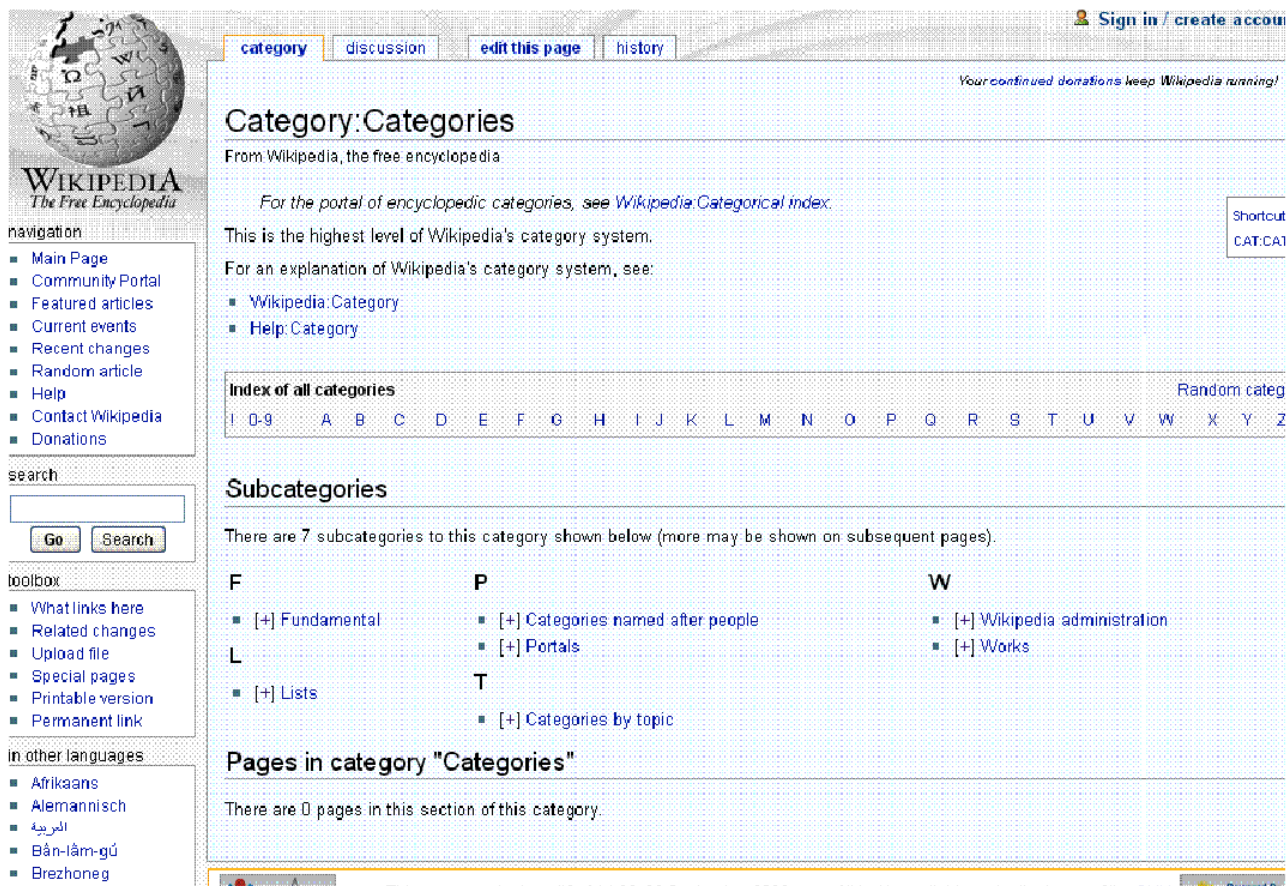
Sign in / create accou

category | discussion | edit this page | history

Your continued donations keep Wikipedia running!

WIKIPEDIA
The Free Encyclopedia

navigation
- Main Page
- Community Portal
- Featured articles
- Current events
- Recent changes
- Random article
- Help
- Contact Wikipedia
- Donations

search
Go Search

toolbox
- What links here
- Related changes
- Upload file
- Special pages
- Printable version
- Permanent link

in other languages
- Afrikaans
- Alemannisch
- العربية
- Bân-lâm-gú
- Brezhoneg

Category:Categories

From Wikipedia, the free encyclopedia

For the portal of encyclopedic categories, see Wikipedia:Categorical index.

Shortcut
CAT:CAT

This is the highest level of Wikipedia's category system.

For an explanation of Wikipedia's category system, see:

- Wikipedia:Category
- Help:Category

Index of all categories
Random categ
! 0-9 A B C D E F G H I J K L M N O P Q R S T U V W X Y Z

Subcategories

There are 7 subcategories to this category shown below (more may be shown on subsequent pages).

F
- [+] Fundamental

L
- [+] Lists

P
- [+] Categories named after people
- [+] Portals

T
- [+] Categories by topic

W
- [+] Wikipedia administration
- [+] Works

Pages in category "Categories"

There are 0 pages in this section of this category.